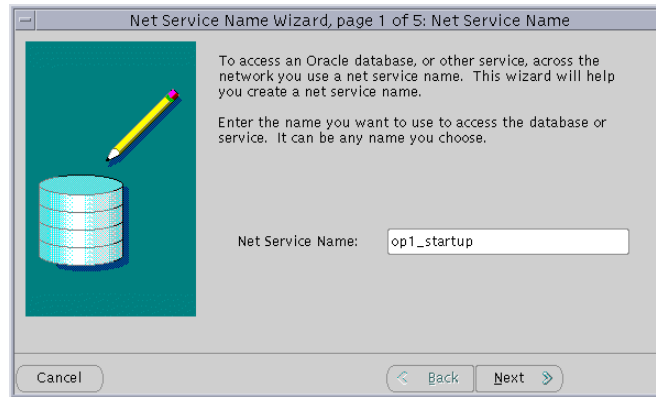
Net Service Name Wizard, page 1 of 5: Net Service Name

To access an Oracle database, or other service, across the network you use a net service name. This wizard will help you create a net service name.

Enter the name you want to use to access the database or service. It can be any name you choose.

Net Service Name: op1_startup

Cancel

Back

Next